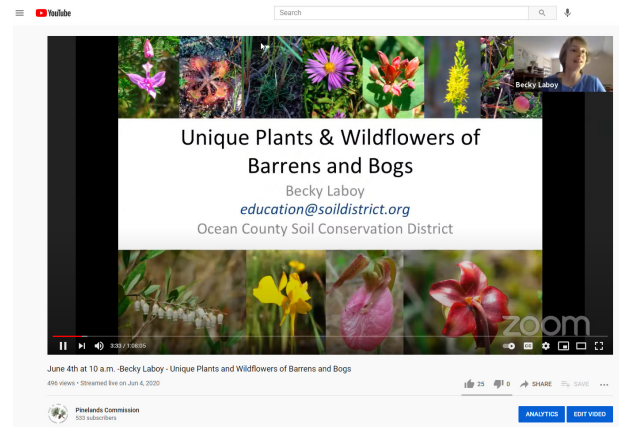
YouTube

Search

Becky Laboy

Unique Plants & Wildflowers of Barrens and Bogs

Becky Laboy
education@soildistrict.org
Ocean County Soil Conservation District

zoom

3:33 / 1:08:35

June 4th at 10 a.m. -Becky Laboy - Unique Plants and Wildflowers of Barrens and Bogs

496 views • Streamed live on Jun 4, 2020

25 0 SHARE SAVE ...

Pinelands Commission
533 subscribers

ANALYTICS EDIT VIDEO